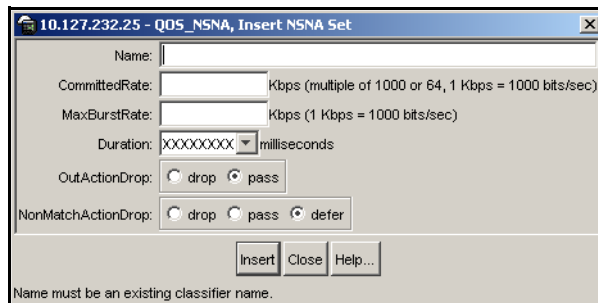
10.127.232.25 - QOS_NSNA, Insert NSNA Set

Name:

CommittedRate: Kbps (multiple of 1000 or 64, 1 Kbps = 1000 bits/sec)

MaxBurstRate: Kbps (1 Kbps = 1000 bits/sec)

Duration: XXXXXXXX milliseconds

OutActionDrop: drop pass

NonMatchActionDrop: drop pass defer

Insert Close Help...

Name must be an existing classifier name.